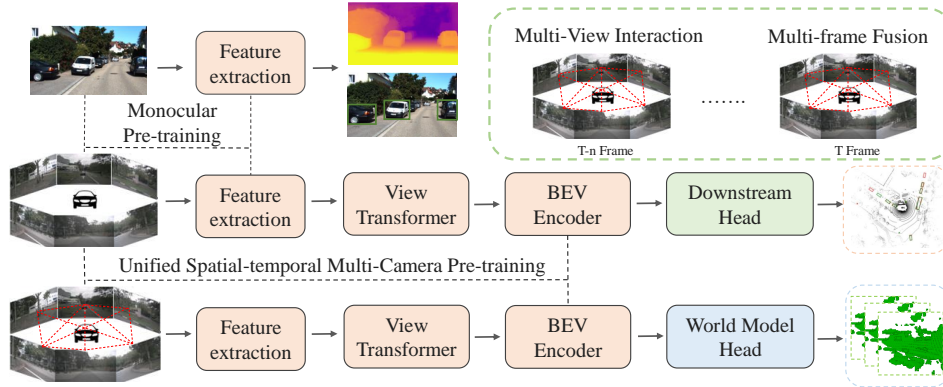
Feature extraction

Monocular Pre-training

Multi-View Interaction

Multi-frame Fusion

.......

T-n Frame

T Frame

Feature extraction

View Transformer

BEV Encoder

Downstream Head

Unified Spatial-temporal Multi-Camera Pre-training

Feature extraction

View Transformer

BEV Encoder

World Model Head